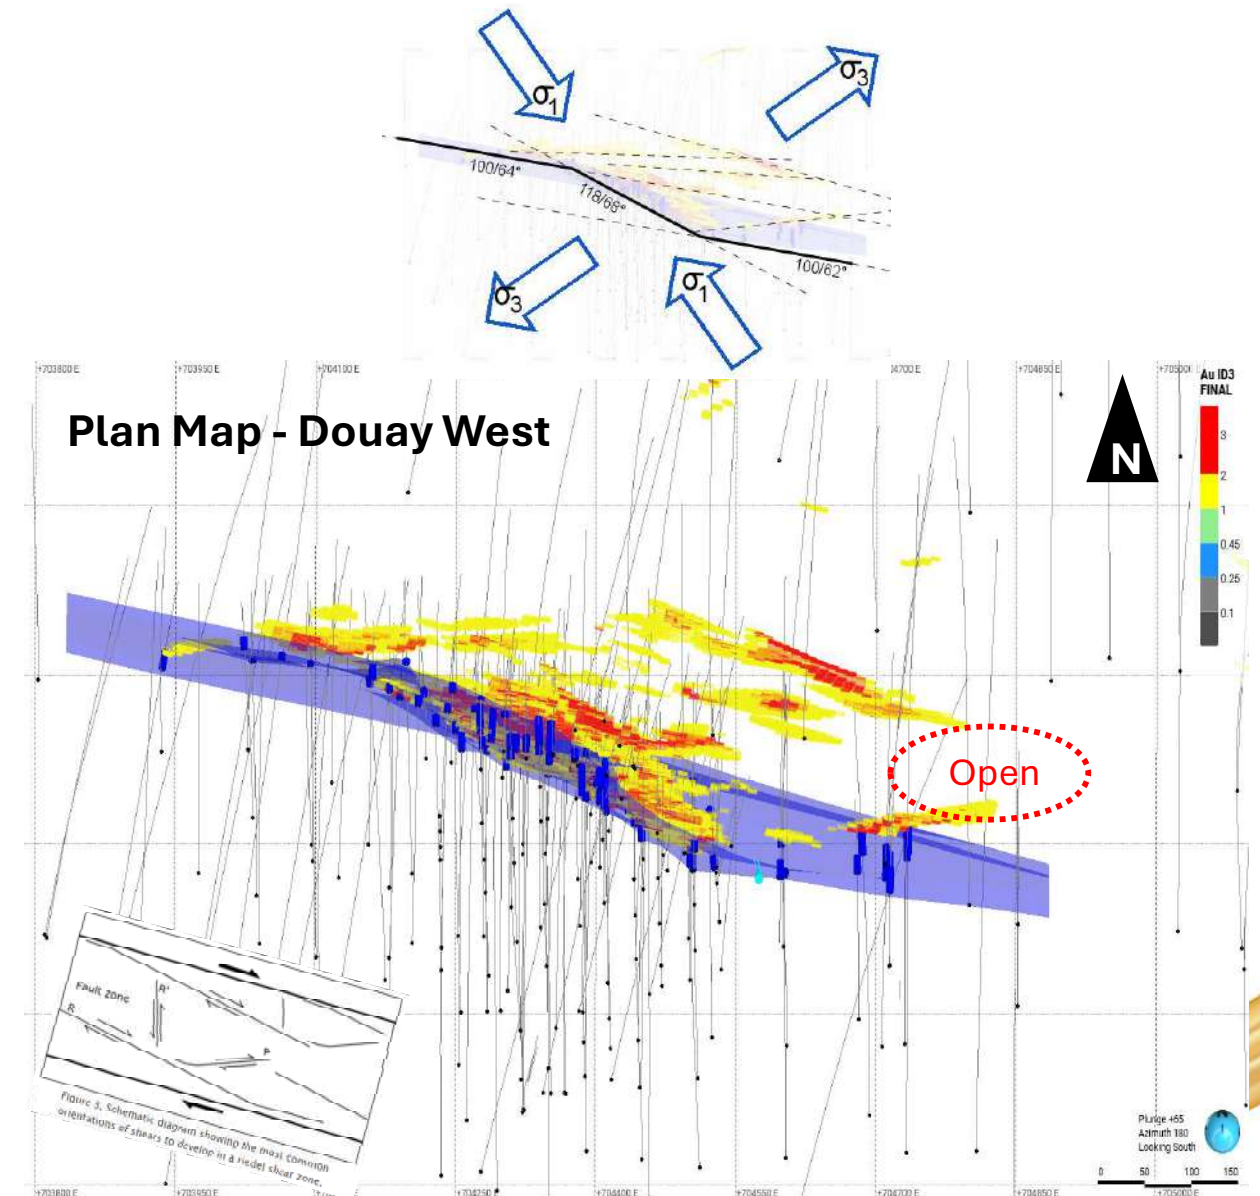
$\sigma_1$

$\sigma_3$

100/64°

118/68°

100/62°

$\sigma_3$

$\sigma_1$

+703800 E

+703950 E

+704100 E

4700 E

+704850 E

+705000 E

Plan Map - Douay West

N

Au ID3 FINAL

3

2

1

0.45

0.25

0.1

Open

Fault Zone

R'

R

P

Figure 3. Schematic diagram showing the most common orientations of shears to develop in a Riedel shear zone.

Plunge +65
Azimuth 180
Looking South

0 50 100 150

+703800 E

+703950 E

+704250 E

+704400 E

+704550 E

+704700 E

+704850 E

+705000 E